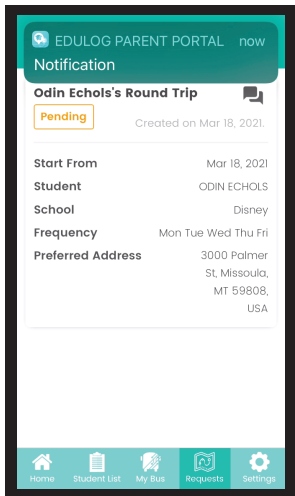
EDULOG PARENT PORTAL now
Notification

Odin Echols's Round Trip
Pending
Created on Mar 18, 2021.

| | |
|---|---|
| Start From | Mar 18, 2021 |
| Student | ODIN ECHOLS |
| School | Disney |
| Frequency | Mon Tue Wed Thu Fri |
| Preferred Address | 3000 Palmer St, Missoula, MT 59808, USA |

Home Student List My Bus Requests Settings